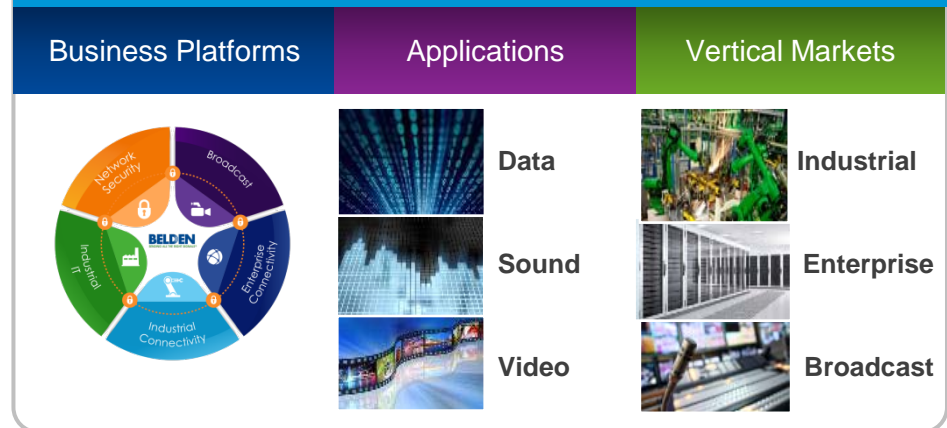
Business Platforms

Applications

Vertical Markets

Network Security

Broadcast

BELDEN

Enterprise Connectivity

Industrial IT

Industrial Connectivity

Data

Sound

Video

Industrial

Enterprise

Broadcast